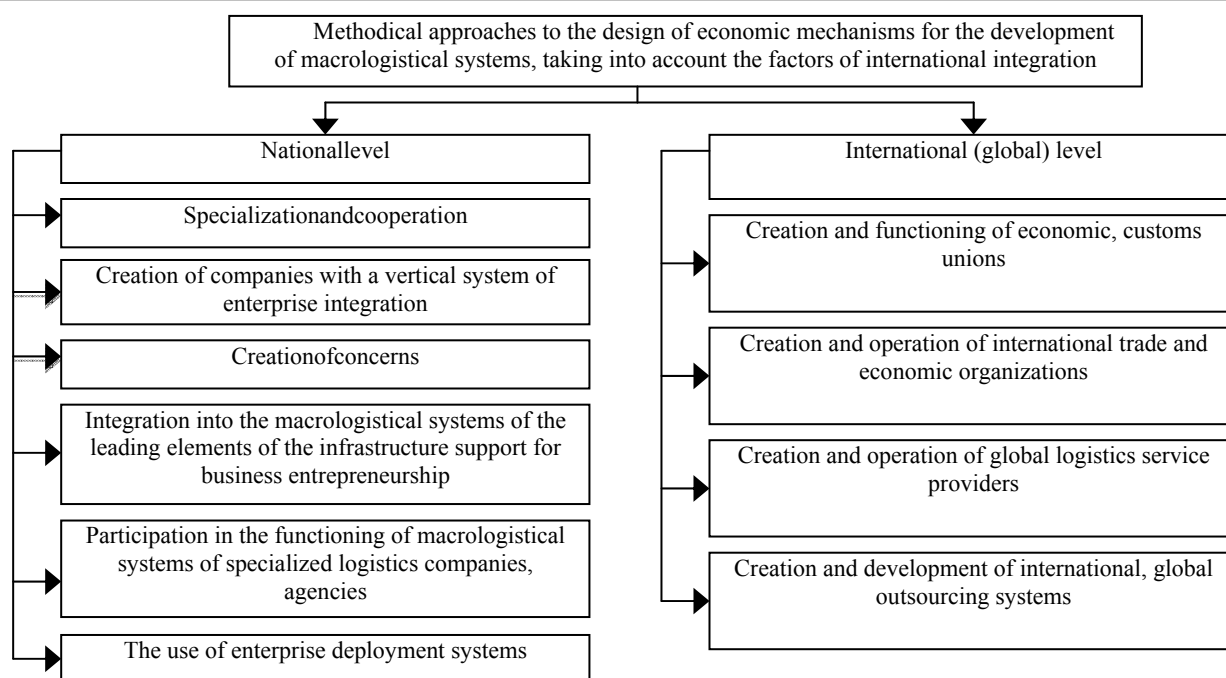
Methodical approaches to the design of economic mechanisms for the development of macrologistical systems, taking into account the factors of international integration

Nationallevel

Specializationandcooperation

Creation of companies with a vertical system of enterprise integration

Creationofconcerns

Integration into the macrologistical systems of the leading elements of the infrastructure support for business entrepreneurship

Participation in the functioning of macrologistical systems of specialized logistics companies, agencies

The use of enterprise deployment systems

International (global) level

Creation and functioning of economic, customs unions

Creation and operation of international trade and economic organizations

Creation and operation of global logistics service providers

Creation and development of international, global outsourcing systems